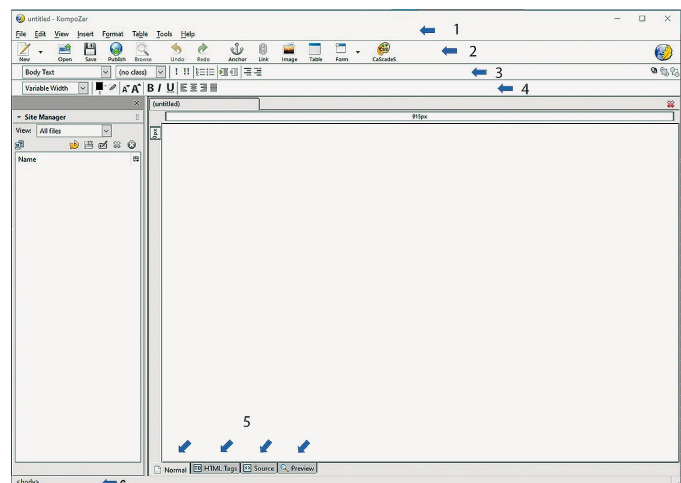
untitled - KompoZer

File Edit View Insert Format Table Tools Help

1

New Open Save Publish Browse Undo Redo Anchor Link Image Table Form CaScadeS

2

Body Text (no class)

3

Variable Width B I U

4

Site Manager

View: All files

Name

(untitled)

915px

5

Normal HTML Tags Source Preview

<body>

6